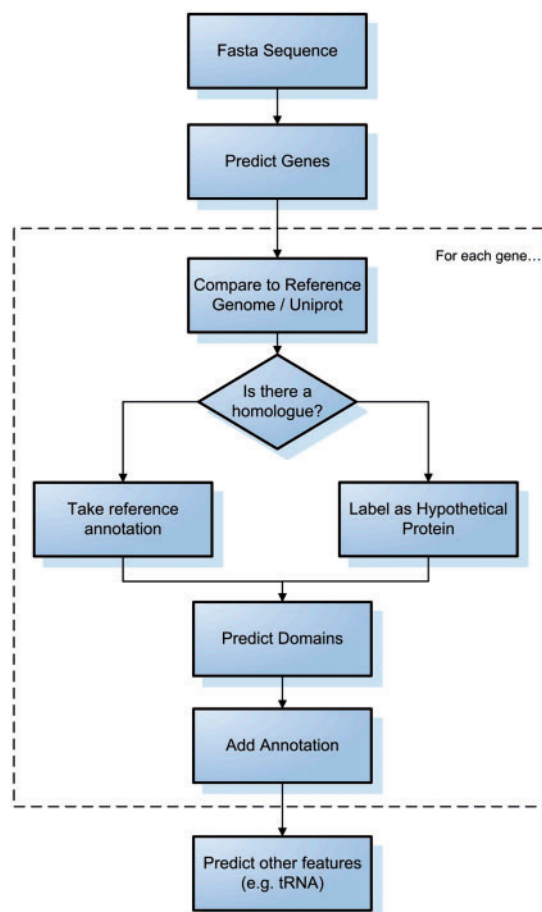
Fasta Sequence

Predict Genes

For each gene…

Compare to Reference Genome / Uniprot

Is there a homologue?

Take reference annotation

Label as Hypothetical Protein

Predict Domains

Add Annotation

Predict other features (e.g. tRNA)